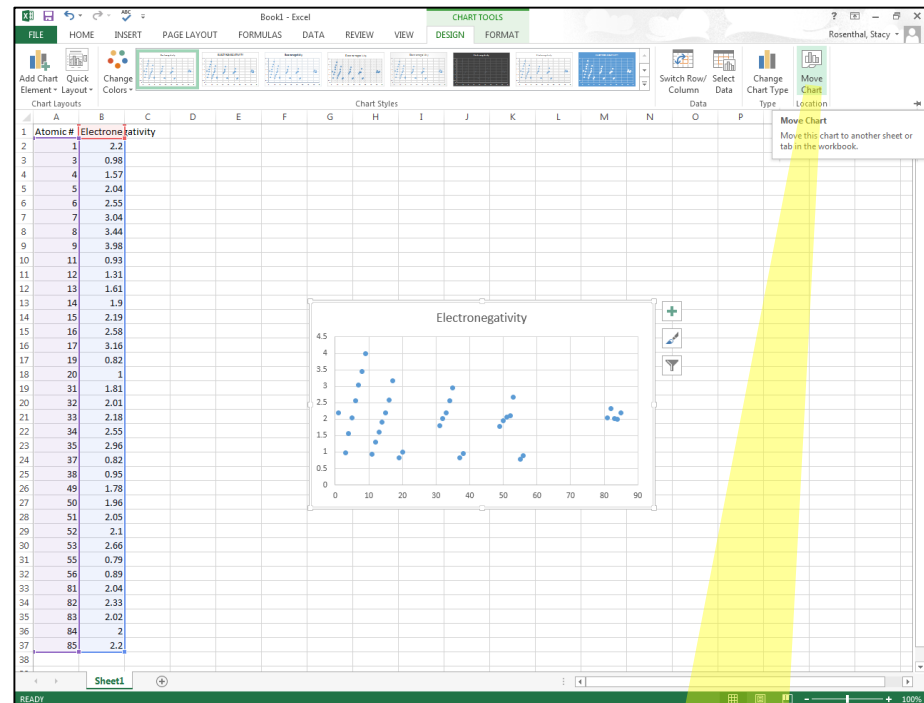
Book1 - Excel

CHART TOOLS

? – Rosenthal, Stacy

FILE HOME INSERT PAGE LAYOUT FORMULAS DATA REVIEW VIEW DESIGN FORMAT

Add Chart Element Quick Layout Change Colors

Chart Layouts

Chart Styles

Switch Row/ Column Select Data

Data

Change Chart Type

Type

Move Chart

Location

Move Chart

Move this chart to another sheet or tab in the workbook.

| | A | B | C | D | E | F | G | H | I | J | K | L | M | N | O | P |
|---|---|---|---|---|---|---|---|---|---|---|---|---|---|---|---|---|
| 1 | Atomic # | Electronegativity | | | | | | | | | | | | | | |
| 2 | 1 | 2.2 | | | | | | | | | | | | | | |
| 3 | 3 | 0.98 | | | | | | | | | | | | | | |
| 4 | 4 | 1.57 | | | | | | | | | | | | | | |
| 5 | 5 | 2.04 | | | | | | | | | | | | | | |
| 6 | 6 | 2.55 | | | | | | | | | | | | | | |
| 7 | 7 | 3.04 | | | | | | | | | | | | | | |
| 8 | 8 | 3.44 | | | | | | | | | | | | | | |
| 9 | 9 | 3.98 | | | | | | | | | | | | | | |
| 10 | 11 | 0.93 | | | | | | | | | | | | | | |
| 11 | 12 | 1.31 | | | | | | | | | | | | | | |
| 12 | 13 | 1.61 | | | | | | | | | | | | | | |
| 13 | 14 | 1.9 | | | | | | | | | | | | | | |
| 14 | 15 | 2.19 | | | | | | | | | | | | | | |
| 15 | 16 | 2.58 | | | | | | | | | | | | | | |
| 16 | 17 | 3.16 | | | | | | | | | | | | | | |
| 17 | 19 | 0.82 | | | | | | | | | | | | | | |
| 18 | 20 | 1 | | | | | | | | | | | | | | |
| 19 | 31 | 1.81 | | | | | | | | | | | | | | |
| 20 | 32 | 2.01 | | | | | | | | | | | | | | |
| 21 | 33 | 2.18 | | | | | | | | | | | | | | |
| 22 | 34 | 2.55 | | | | | | | | | | | | | | |
| 23 | 35 | 2.96 | | | | | | | | | | | | | | |
| 24 | 37 | 0.82 | | | | | | | | | | | | | | |
| 25 | 38 | 0.95 | | | | | | | | | | | | | | |
| 26 | 49 | 1.78 | | | | | | | | | | | | | | |
| 27 | 50 | 1.96 | | | | | | | | | | | | | | |
| 28 | 51 | 2.05 | | | | | | | | | | | | | | |
| 29 | 52 | 2.1 | | | | | | | | | | | | | | |
| 30 | 53 | 2.66 | | | | | | | | | | | | | | |
| 31 | 55 | 0.79 | | | | | | | | | | | | | | |
| 32 | 56 | 0.89 | | | | | | | | | | | | | | |
| 33 | 81 | 2.04 | | | | | | | | | | | | | | |
| 34 | 82 | 2.33 | | | | | | | | | | | | | | |
| 35 | 83 | 2.02 | | | | | | | | | | | | | | |
| 36 | 84 | 2 | | | | | | | | | | | | | | |
| 37 | 85 | 2.2 | | | | | | | | | | | | | | |
| 38 | | | | | | | | | | | | | | | | |

Electronegativity

4.5
4
3.5
3
2.5
2
1.5
1
0.5
0

0 10 20 30 40 50 60 70 80 90

Sheet1

READY

100%